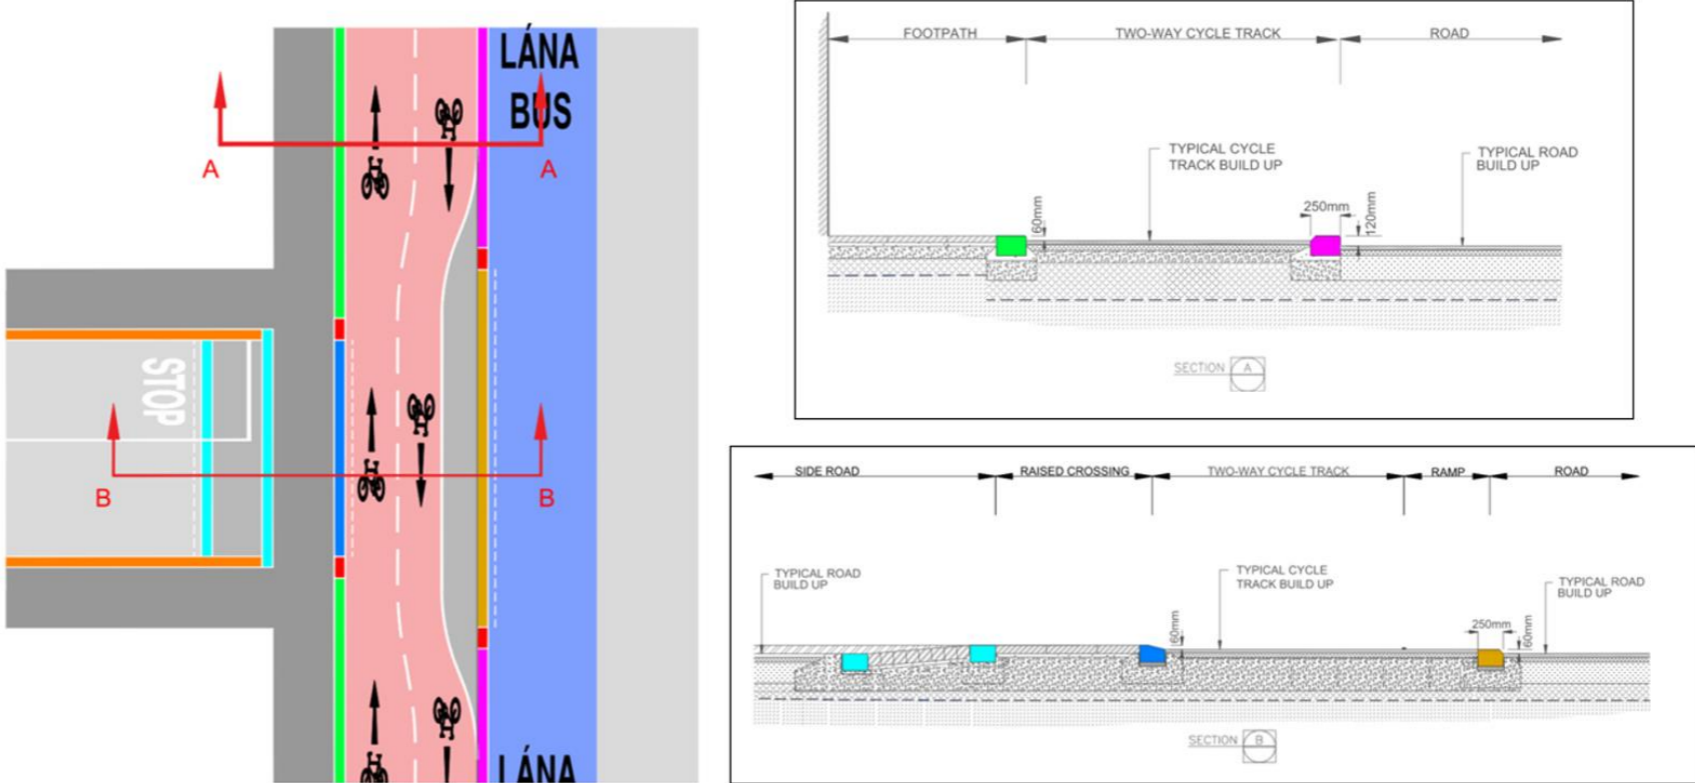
LÁNA BUS

A A

STOP

B B

LÁNA

FOOTPATH TWO-WAY CYCLE TRACK ROAD

TYPICAL CYCLE TRACK BUILD UP

TYPICAL ROAD BUILD UP

60mm

250mm

120mm

SECTION A

SIDE ROAD RAISED CROSSING TWO-WAY CYCLE TRACK RAMP ROAD

TYPICAL ROAD BUILD UP

TYPICAL CYCLE TRACK BUILD UP

TYPICAL ROAD BUILD UP

60mm

250mm

60mm

SECTION B